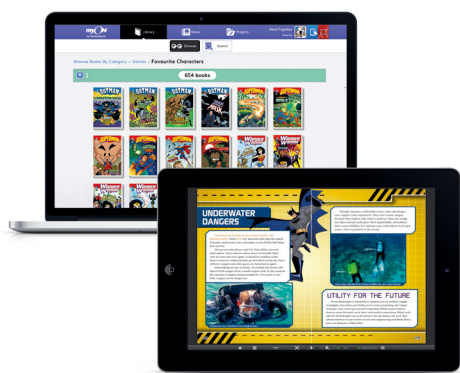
Library

Browse

Search

Browse Books By Category > Genres > Favourite Characters

654 books

BATMAN

BATMAN

BATMAN

BATMAN

SUPERMAN

SUPERMAN

SUPERMAN

WONDER WOMAN

WONDER WOMAN

UNDERWATER DANGERS

UTILITY FOR THE FUTURE